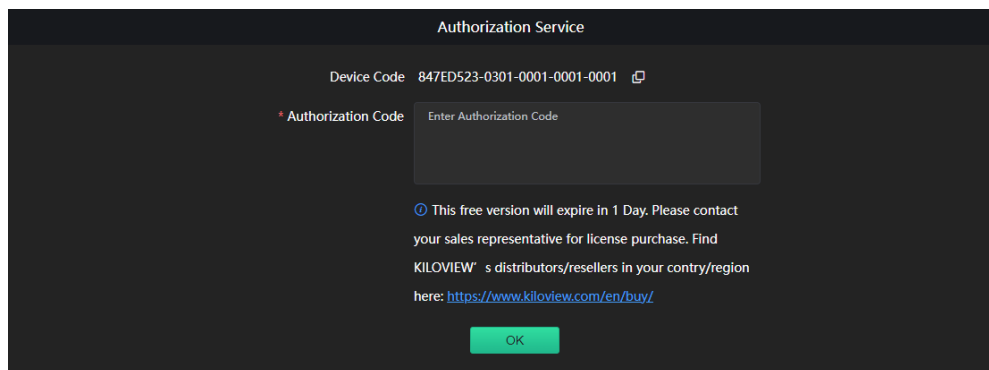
Authorization Service

Device Code 847ED523-0301-0001-0001-0001

* Authorization Code

Enter Authorization Code

This free version will expire in 1 Day. Please contact your sales representative for license purchase. Find KILOVIEW’ s distributors/resellers in your contry/region here: https://www.kiloview.com/en/buy/

OK